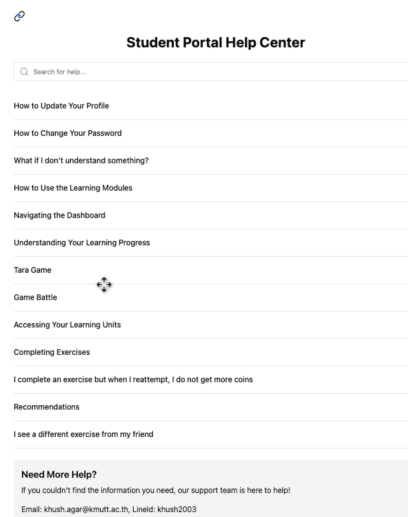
Student Portal Help Center

Search for help...

How to Update Your Profile

How to Change Your Password

What if I don't understand something?

How to Use the Learning Modules

Navigating the Dashboard

Understanding Your Learning Progress

Tara Game

Game Battle

Accessing Your Learning Units

Completing Exercises

I complete an exercise but when I reattempt, I do not get more coins

Recommendations

I see a different exercise from my friend

Need More Help?

If you couldn't find the information you need, our support team is here to help!

Email: khush.agar@kmutt.ac.th, LineId: khush2003